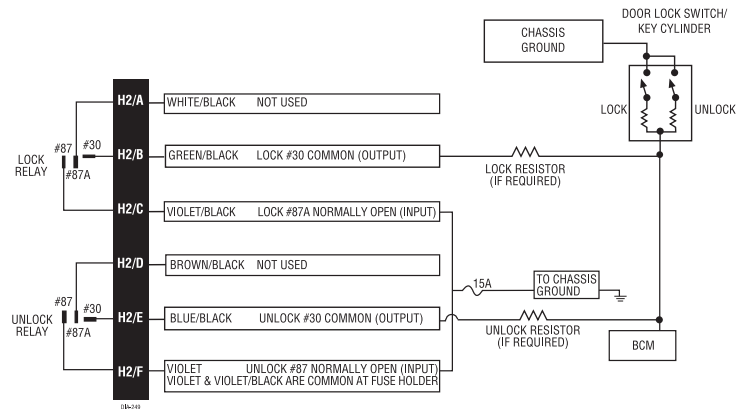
CHASSIS GROUND

DOOR LOCK SWITCH/ KEY CYLINDER

LOCK

UNLOCK

H2/A WHITE/BLACK NOT USED

LOCK RELAY

#87

#30

#87A

H2/B GREEN/BLACK LOCK #30 COMMON (OUTPUT)

LOCK RESISTOR (IF REQUIRED)

H2/C VIOLET/BLACK LOCK #87A NORMALLY OPEN (INPUT)

H2/D BROWN/BLACK NOT USED

15A

TO CHASSIS GROUND

UNLOCK RELAY

#87

#30

#87A

H2/E BLUE/BLACK UNLOCK #30 COMMON (OUTPUT)

UNLOCK RESISTOR (IF REQUIRED)

BCM

H2/F VIOLET UNLOCK #87 NORMALLY OPEN (INPUT) VIOLET & VIOLET/BLACK ARE COMMON AT FUSE HOLDER

DIA-249